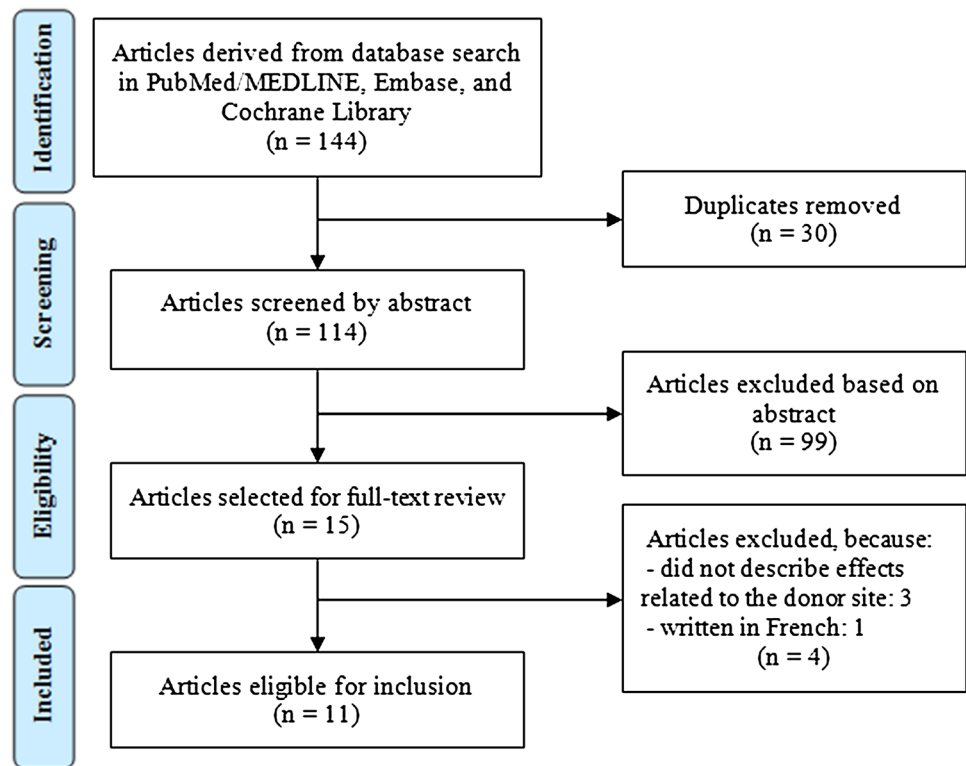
Identification

Articles derived from database search in PubMed/MEDLINE, Embase, and Cochrane Library
(n = 144)

Duplicates removed
(n = 30)

Screening

Articles screened by abstract
(n = 114)

Articles excluded based on abstract
(n = 99)

Eligibility

Articles selected for full-text review
(n = 15)

Articles excluded, because:
- did not describe effects related to the donor site: 3
- written in French: 1
(n = 4)

Included

Articles eligible for inclusion
(n = 11)